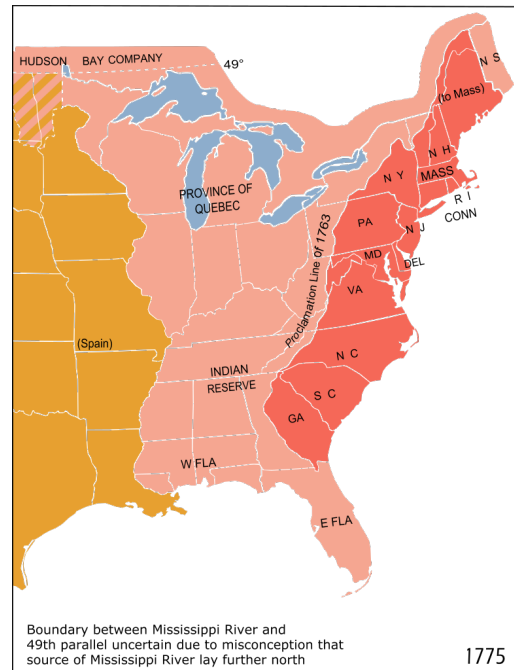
HUDSON BAY COMPANY
49°
N S
(to Mass)
N H
MASS
N Y
R I
CONN
PROVINCE OF QUEBEC
PA
N J
MD
DEL
VA
Proclamation Line of 1763
(Spain)
N C
INDIAN RESERVE
S C
GA
W FLA
E FLA

Boundary between Mississippi River and 49th parallel uncertain due to misconception that source of Mississippi River lay further north

1775